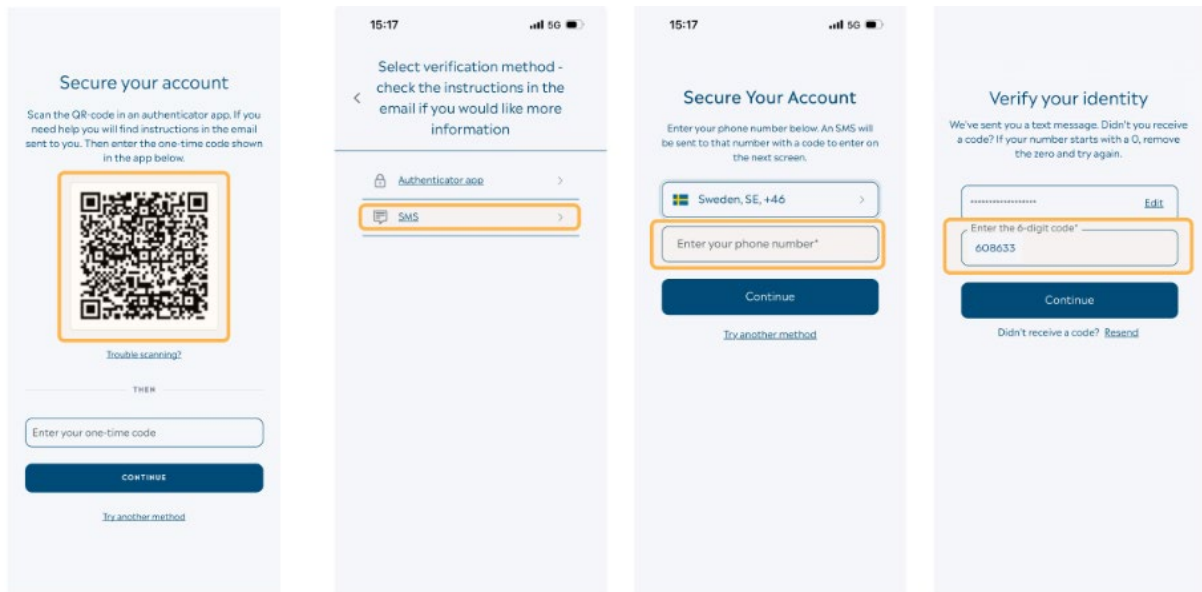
Secure your account

Scan the QR-code in an authenticator app. If you need help you will find instructions in the email sent to you. Then enter the one-time code shown in the app below.

Trouble scanning?

THEN

Enter your one-time code

CONTINUE

Try another method

15:17 5G

Select verification method - check the instructions in the email if you would like more information

Authenticator app

SMS

15:17 5G

Secure Your Account

Enter your phone number below. An SMS will be sent to that number with a code to enter on the next screen.

Sweden, SE, +46

Enter your phone number*

Continue

Try another method

Verify your identity

We've sent you a text message. Didn't you receive a code? If your number starts with a 0, remove the zero and try again.

Edit

Enter the 6-digit code*
608633

Continue

Didn't receive a code? Resend